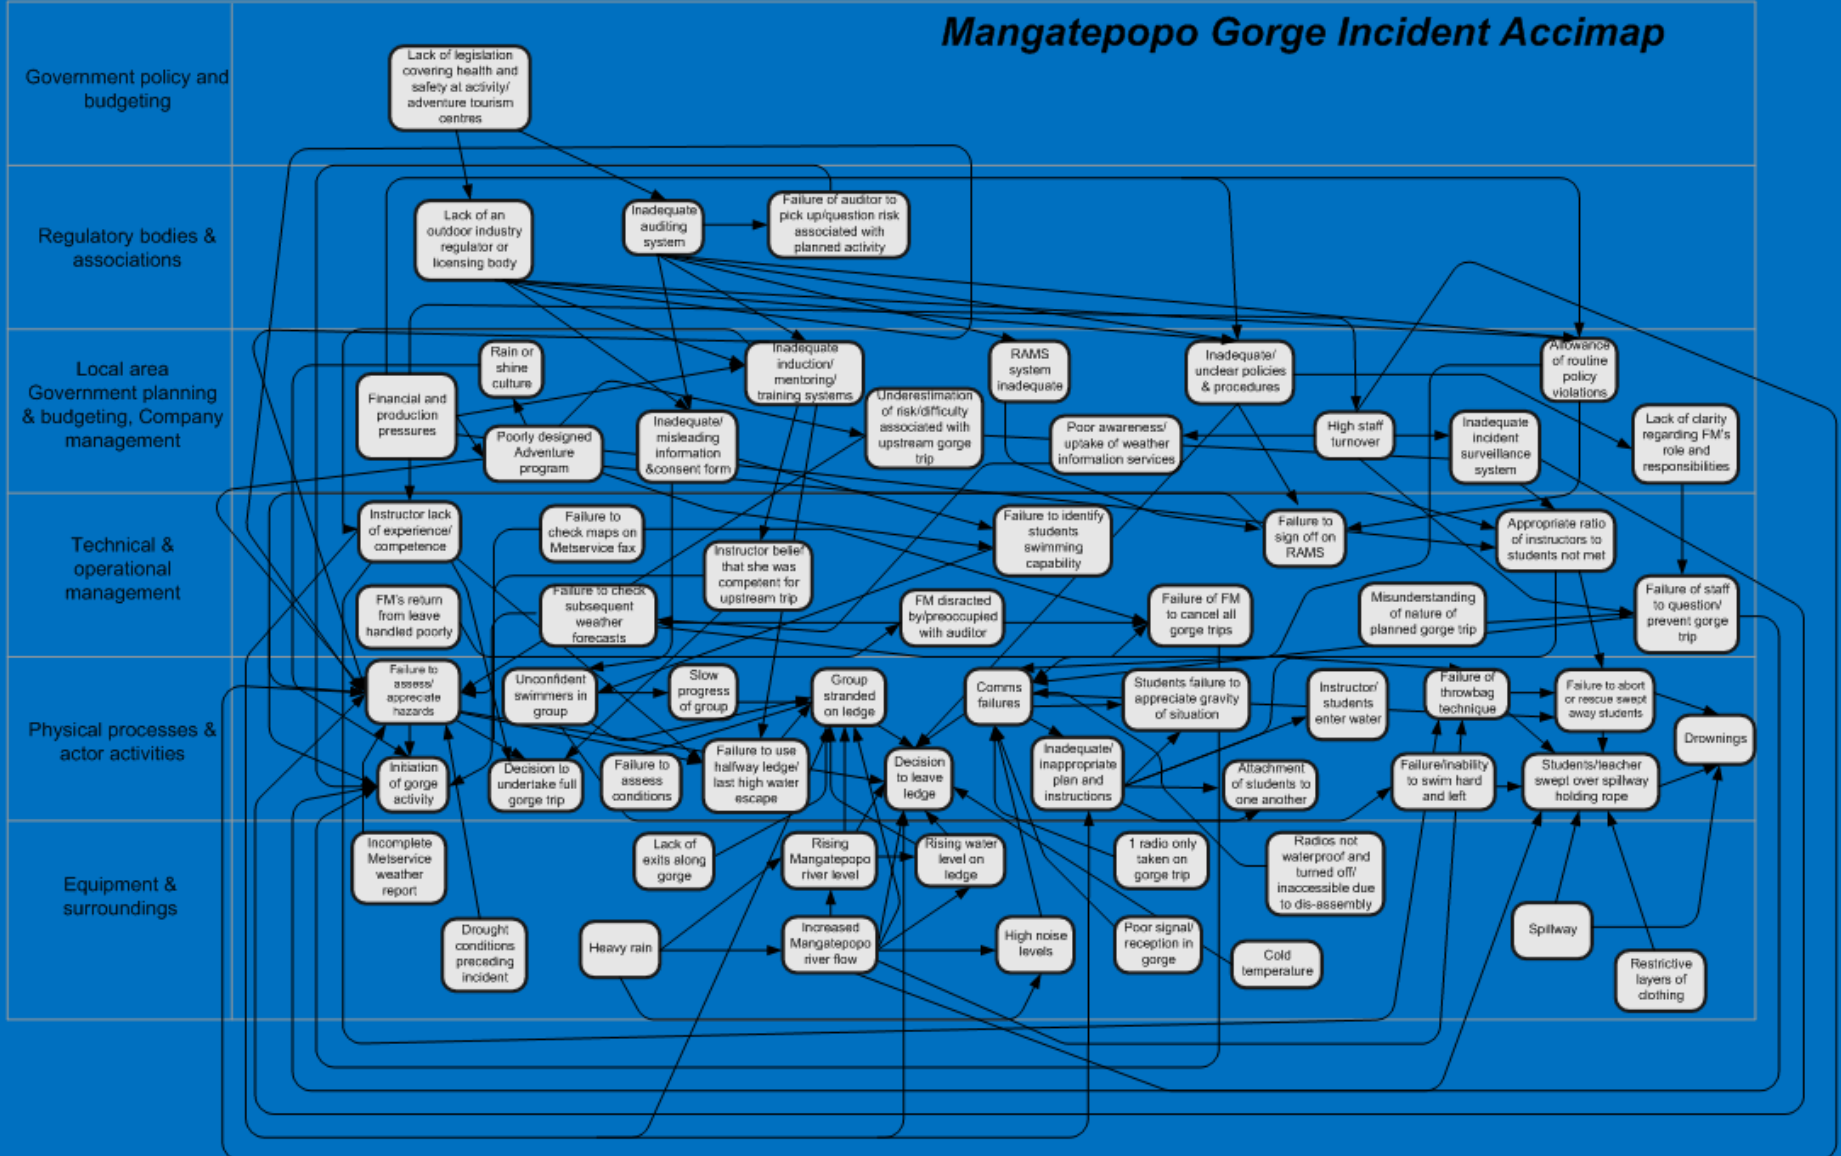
Mangatepopo Gorge Incident Accimap

Government policy and budgeting

Lack of legislation covering health and safety at activity/ adventure tourism centres

Regulatory bodies & associations

Lack of an outdoor industry regulator or licensing body

Inadequate auditing system

Failure of auditor to pick up/question risk associated with planned activity

Local area Government planning & budgeting, Company management

Rain or shine culture

Financial and production pressures

Poorly designed Adventure program

Inadequate induction/ mentoring/ training systems

Inadequate/ misleading information &consent form

Underestimation of risk/difficulty associated with upstream gorge trip

RAMS system inadequate

Poor awareness/ uptake of weather information services

Inadequate/ unclear policies & procedures

High staff turnover

Inadequate incident surveillance system

Allowance of routine policy violations

Lack of clarity regarding FM's role and responsibilities

Technical & operational management

Instructor lack of experience/ competence

Failure to check maps on Metservice fax

Instructor belief that she was competent for upstream trip

Failure to identify students swimming capability

Failure to sign off on RAMS

Appropriate ratio of instructors to students not met

FM's return from leave handled poorly

Failure to check subsequent weather forecasts

FM distracted by/preoccupied with auditor

Failure of FM to cancel all gorge trips

Misunderstanding of nature of planned gorge trip

Failure of staff to question/ prevent gorge trip

Physical processes & actor activities

Failure to assess/ appreciate hazards

Unconfident swimmers in group

Slow progress of group

Group stranded on ledge

Comms failures

Students failure to appreciate gravity of situation

Instructor/ students enter water

Failure of throwbag technique

Failure to abort or rescue swept away students

Drownings

Initiation of gorge activity

Decision to undertake full gorge trip

Failure to assess conditions

Failure to use halfway ledge/ last high water escape

Decision to leave ledge

Inadequate/ inappropriate plan and instructions

Attachment of students to one another

Failure/inability to swim hard and left

Students/teacher swept over spillway holding rope

Equipment & surroundings

Incomplete Metservice weather report

Lack of exits along gorge

Rising Mangatepopo river level

Rising water level on ledge

1 radio only taken on gorge trip

Radios not waterproof and turned off/ inaccessible due to dis-assembly

Drought conditions preceding incident

Heavy rain

Increased Mangatepopo river flow

High noise levels

Poor signal/ reception in gorge

Cold temperature

Spillway

Restrictive layers of clothing